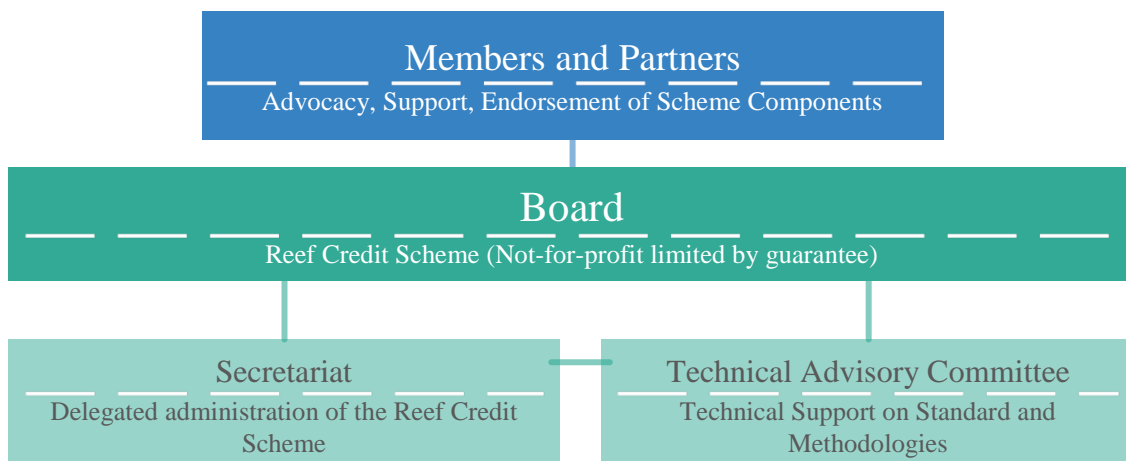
Members and Partners
Advocacy, Support, Endorsement of Scheme Components

Board
Reef Credit Scheme (Not-for-profit limited by guarantee)

Secretariat
Delegated administration of the Reef Credit Scheme

Technical Advisory Committee
Technical Support on Standard and Methodologies